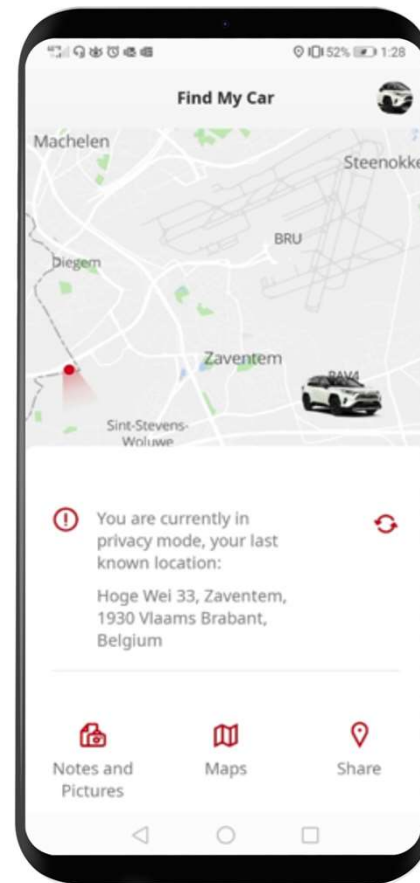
52% 1:28

Find My Car

Machelen

Steenokke

BRU

Diegem

Zaventem

RAV4

Sint-Stevens-Woluwe

You are currently in privacy mode, your last known location:

Hoge Wei 33, Zaventem, 1930 Vlaams Brabant, Belgium

Notes and Pictures

Maps

Share